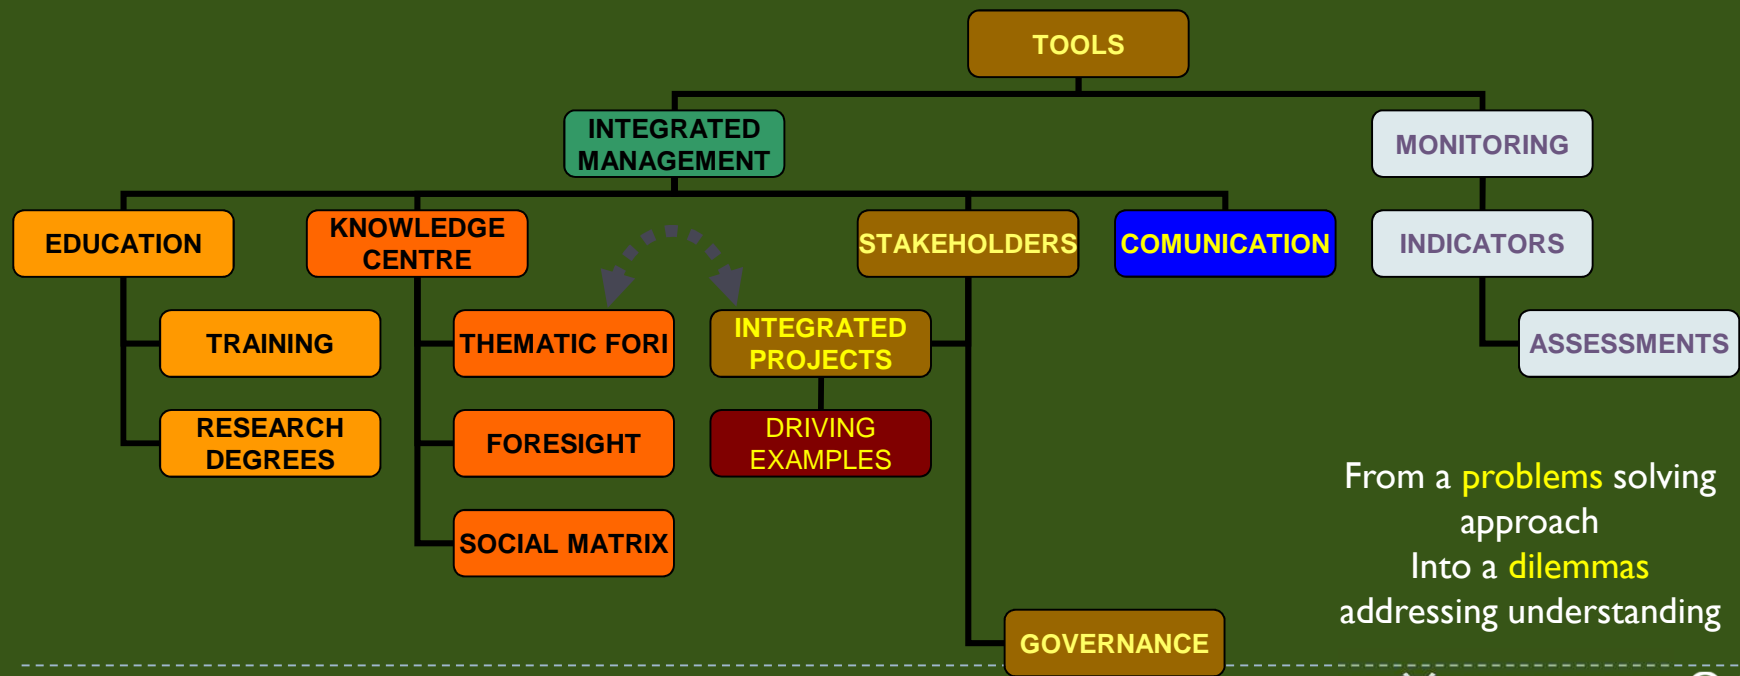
TOOLS

INTEGRATED MANAGEMENT

MONITORING

EDUCATION

KNOWLEDGE CENTRE

STAKEHOLDERS

COMUNICATION

INDICATORS

TRAINING

THEMATIC FORI

INTEGRATED PROJECTS

ASSESSMENTS

RESEARCH DEGREES

FORESIGHT

DRIVING EXAMPLES

SOCIAL MATRIX

GOVERNANCE

From a problems solving approach
Into a dilemmas addressing understanding